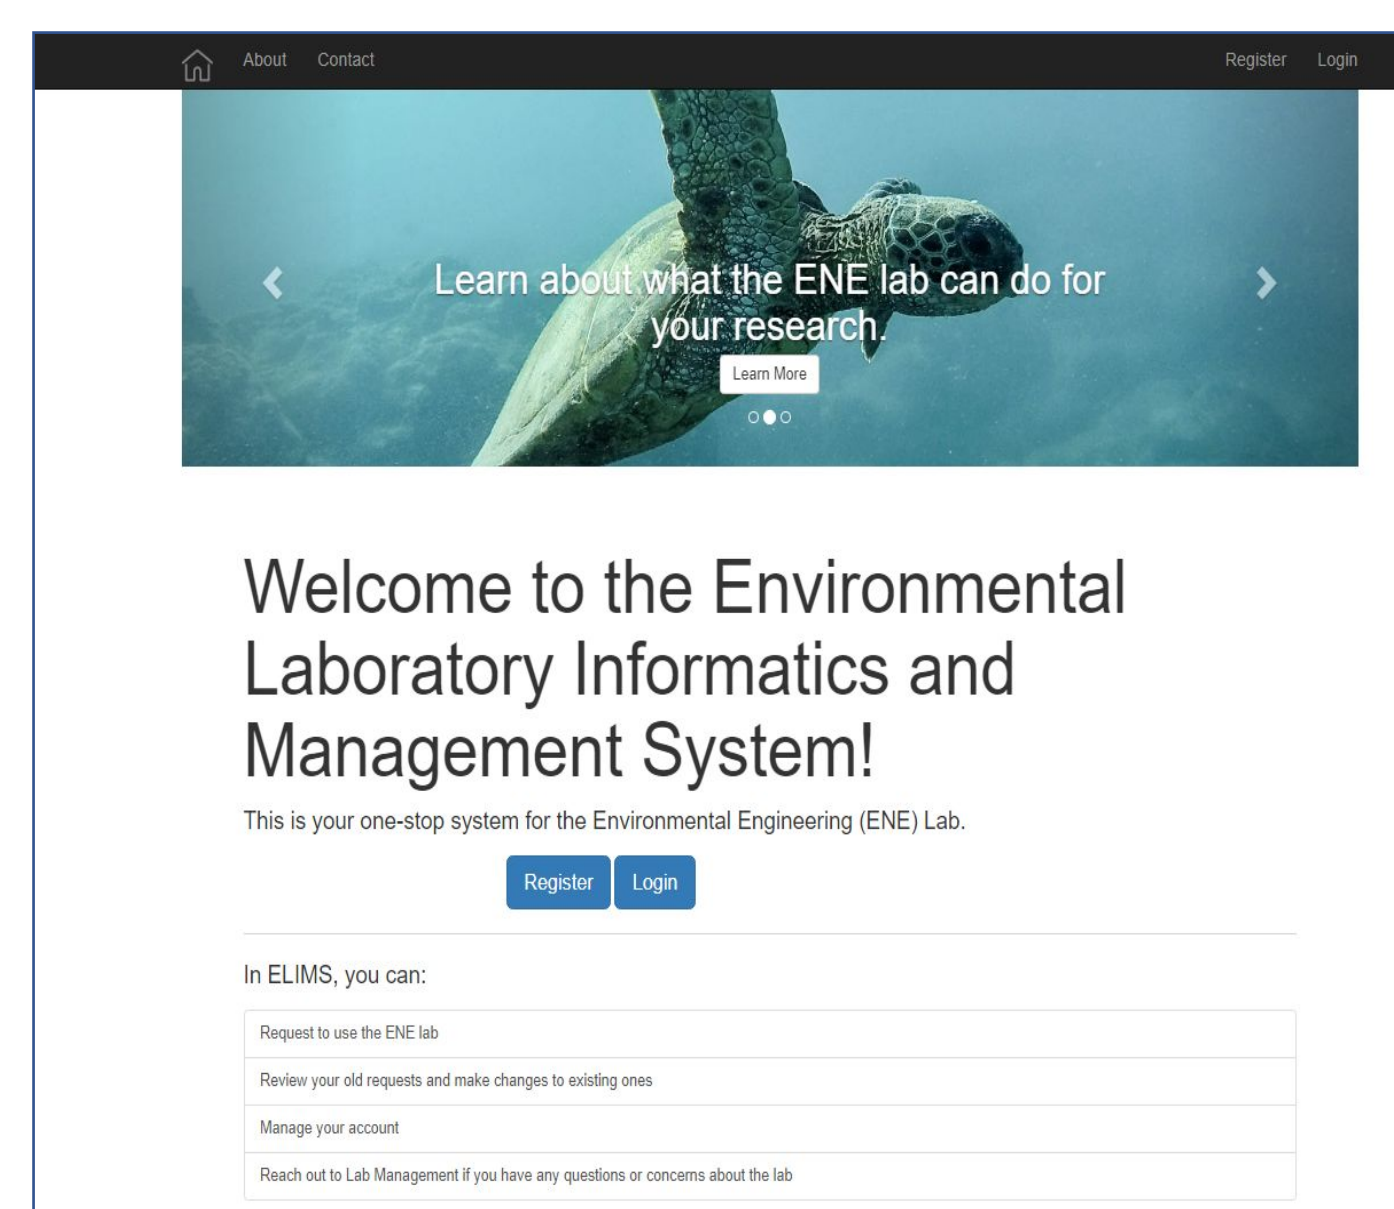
About Contact Register Login

Learn about what the ENE lab can do for your research.

Learn More

Welcome to the Environmental Laboratory Informatics and Management System!

This is your one-stop system for the Environmental Engineering (ENE) Lab.

Register Login

In ELIMS, you can:

Request to use the ENE lab

Review your old requests and make changes to existing ones

Manage your account

Reach out to Lab Management if you have any questions or concerns about the lab